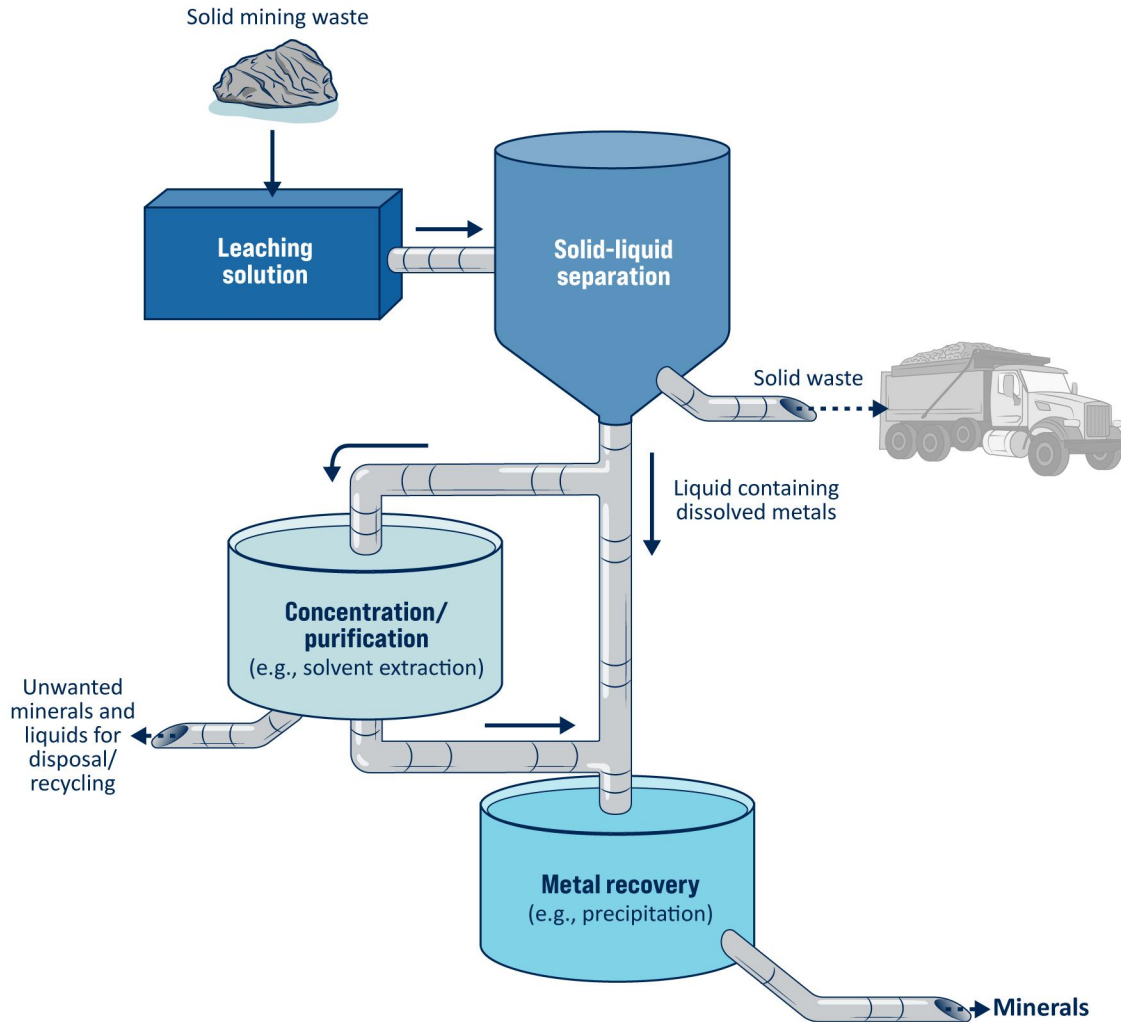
Solid mining waste

Leaching solution

Solid-liquid separation

Solid waste

Liquid containing dissolved metals

Concentration/ purification
(e.g., solvent extraction)

Unwanted minerals and liquids for disposal/ recycling

Metal recovery
(e.g., precipitation)

Minerals